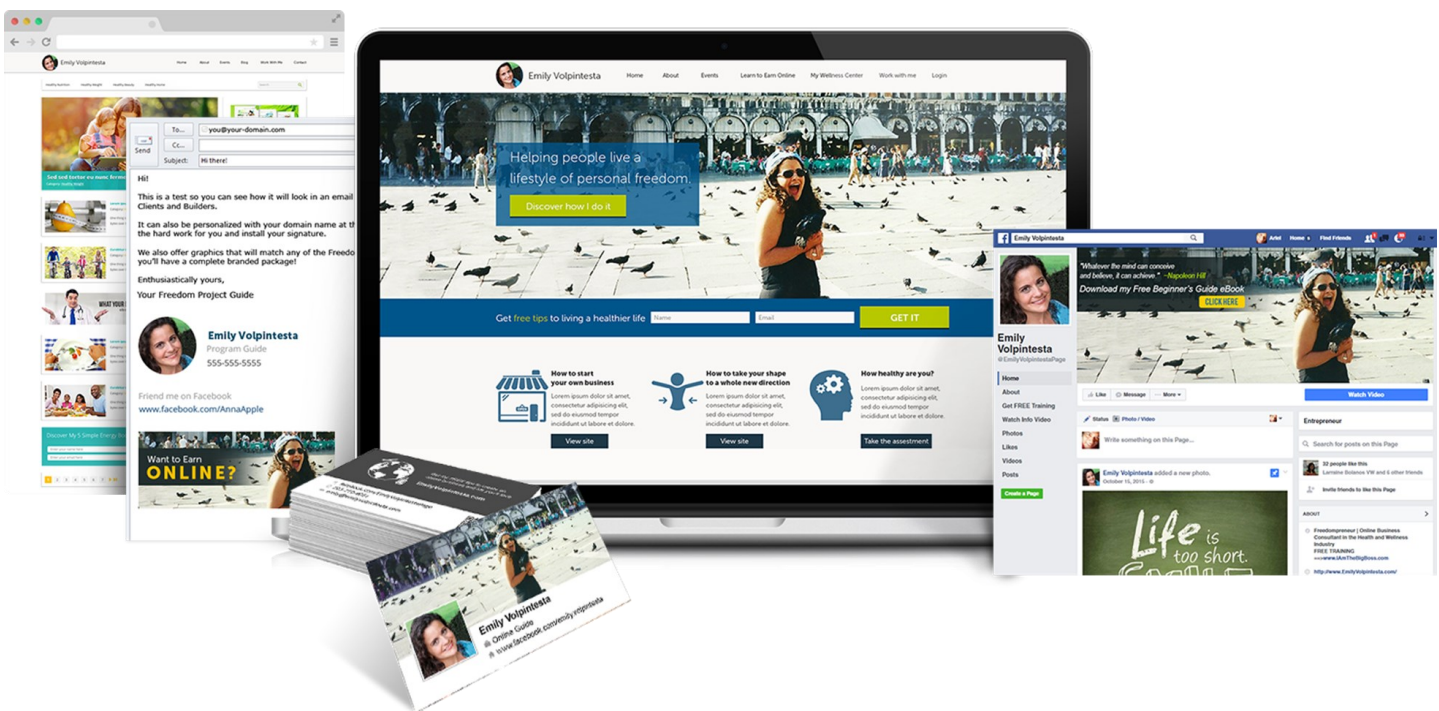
Emily Volpintesta

Home About Events Blog Work With Me Contact

Sed sed tortor eu nunc fermentum

Discover My 5 Simple Energy Boosters

Send

To...

you@your-domain.com

Cc...

Subject: Hi there!

Hi!

This is a test so you can see how it will look in an email Clients and Builders.

It can also be personalized with your domain name at th the hard work for you and install your signature.

We also offer graphics that will match any of the Freedo you'll have a complete branded package!

Enthusiastically yours,
Your Freedom Project Guide

Emily Volpintesta
Program Guide
555-555-5555

Friend me on Facebook
www.facebook.com/AnnaApple

Want to Earn
ONLINE?

Emily Volpintesta

Home About Events Learn to Earn Online My Wellness Center Work with me Login

Helping people live a lifestyle of personal freedom.

Discover how I do it

Get free tips to living a healthier life Name Email GET IT

How to start your own business
Lorem ipsum dolor sit amet, consectetur adipisicing elit, sed do eiusmod tempor incididunt ut labore et dolore.
View site

How to take your shape to a whole new direction
Lorem ipsum dolor sit amet, consectetur adipisicing elit, sed do eiusmod tempor incididunt ut labore et dolore.
View site

How healthy are you?
Lorem ipsum dolor sit amet, consectetur adipisicing elit, sed do eiusmod tempor incididunt ut labore et dolore.
Take the assessment

Emily Volpintesta
Online Guide
www.facebook.com/emilyvolpintesta

Emily Volpintesta

Ariel Home Find Friends

"Whatever the mind can conceive and believe, it can achieve." ~Napoleon Hill
Download my Free Beginner's Guide eBook
CLICK HERE

Emily Volpintesta
@EmilyVolpintestaPage

Home
About
Get FREE Training
Watch Info Video
Photos
Likes
Videos
Posts
Create a Page

Like Message More
Watch Video

Status Photo / Video
Write something on this Page...

Emily Volpintesta added a new photo.
October 15, 2015

Life is too short.

Entrepreneur
Search for posts on this Page
22 people like this
Invite friends to like this Page
ABOUT
Freedompreneur | Online Business Consultant in the Health and Wellness Industry
FREE TRAINING
http://www.EmilyVolpintesta.com/